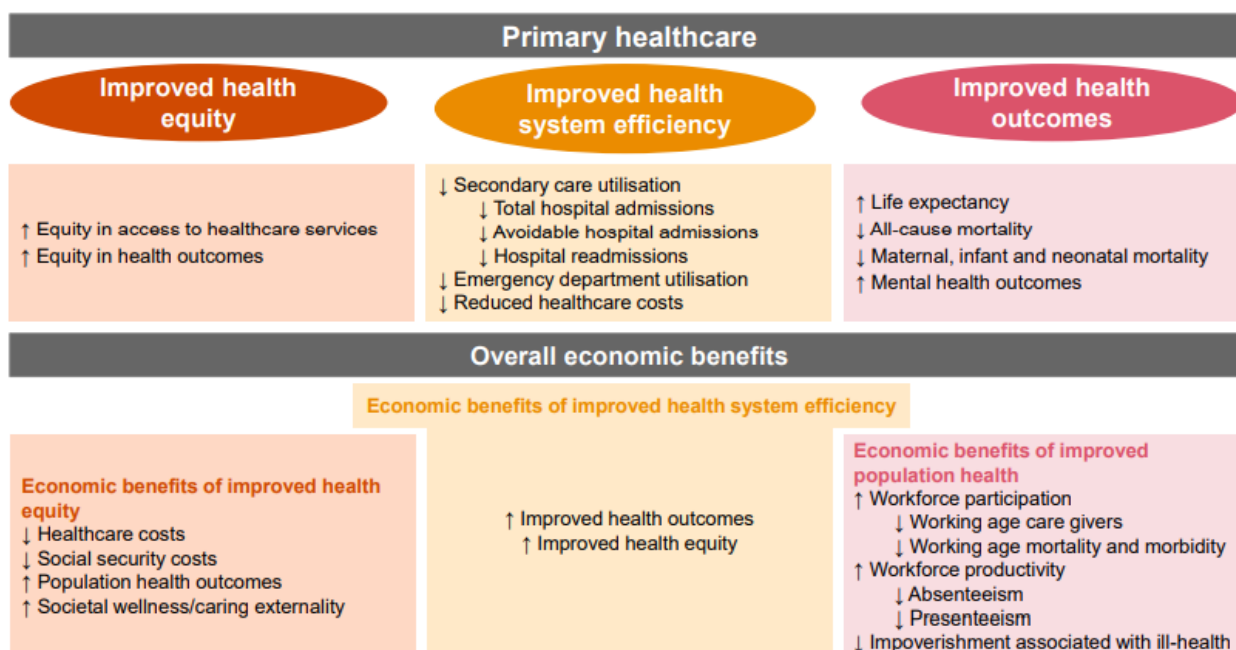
Primary healthcare

Improved health equity

Improved health system efficiency

Improved health outcomes

↑ Equity in access to healthcare services
↑ Equity in health outcomes

↓ Secondary care utilisation
↓ Total hospital admissions
↓ Avoidable hospital admissions
↓ Hospital readmissions
↓ Emergency department utilisation
↓ Reduced healthcare costs

↑ Life expectancy
↓ All-cause mortality
↓ Maternal, infant and neonatal mortality
↑ Mental health outcomes

Overall economic benefits

Economic benefits of improved health system efficiency

Economic benefits of improved health equity
↓ Healthcare costs
↓ Social security costs
↑ Population health outcomes
↑ Societal wellness/caring externality

↑ Improved health outcomes
↑ Improved health equity

Economic benefits of improved population health
↑ Workforce participation
↓ Working age care givers
↓ Working age mortality and morbidity
↑ Workforce productivity
↓ Absenteeism
↓ Presenteeism
↓ Impoverishment associated with ill-health